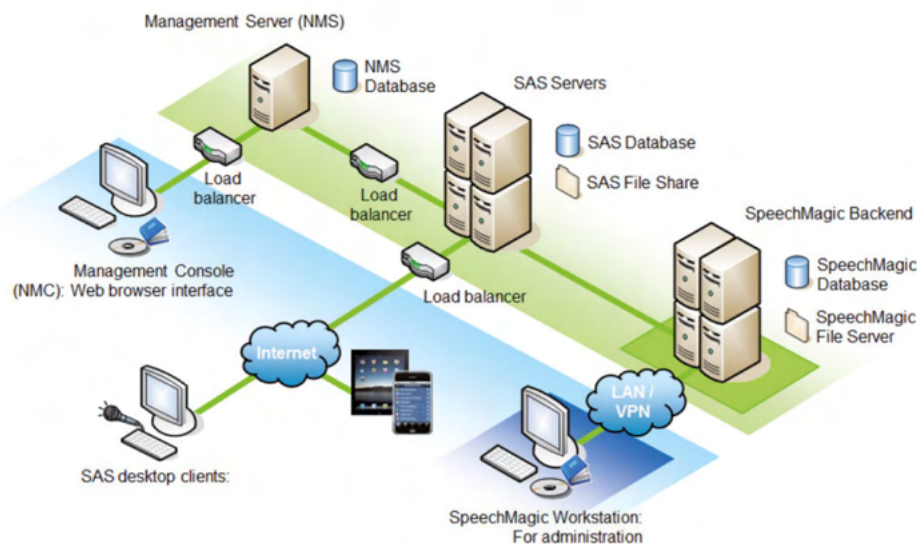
Management Server (NMS)

NMS Database

SAS Servers

SAS Database

SAS File Share

Load balancer

Load balancer

SpeechMagic Backend

Management Console (NMC): Web browser interface

Load balancer

SpeechMagic Database

SpeechMagic File Server

Internet

LAN / VPN

SAS desktop clients:

SpeechMagic Workstation: For administration